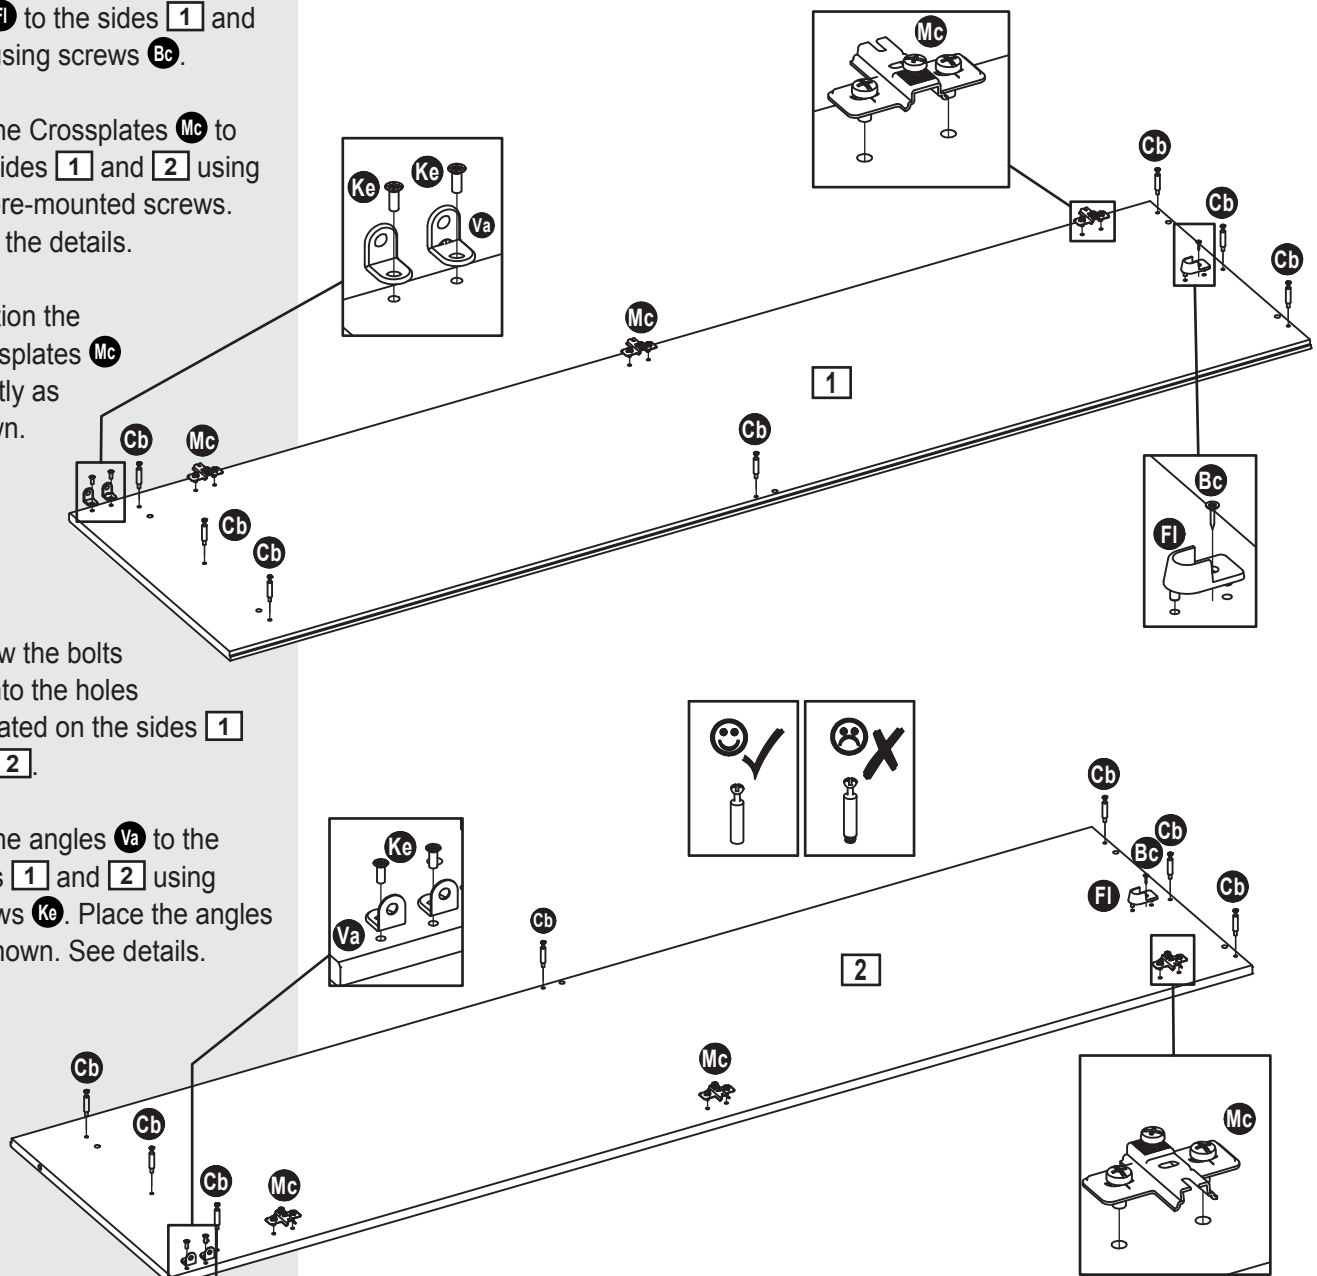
Fl to the sides 1 and
sing screws Bc.

he Crossplates Mc to
ides 1 and 2 using
re-mounted screws.
the details.

ion the
splates Mc
tly as
n.

w the bolts
to the holes
ated on the sides 1
2.

he angles Va to the
s 1 and 2 using
ws Ke. Place the angles
own. See details.

Mc

Ke Ke Va

Cb Cb Cb

Mc

1

Cb Mc Cb

Cb Cb

Bc Fl

Cb
Cb
Bc
Fl Cb

Ke
Va

Cb

2

Mc

Cb
Cb
Cb Mc

Mc